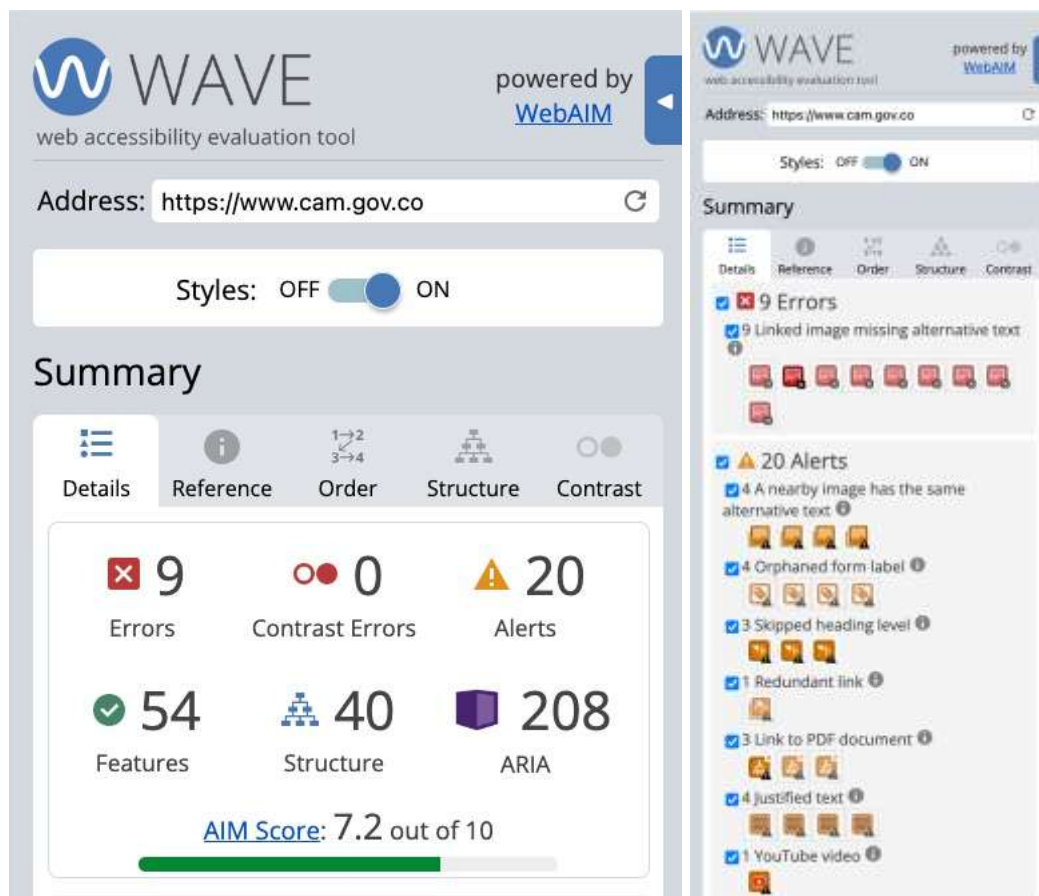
WAVE
web accessibility evaluation tool

powered by WebAIM

Address: https://www.cam.gov.co

Styles: OFF ON

Summary

Details Reference Order Structure Contrast

9 Errors
0 Contrast Errors
20 Alerts
54 Features
40 Structure
208 ARIA

AIM Score: 7.2 out of 10

WAVE
web accessibility evaluation tool

powered by WebAIM

Address: https://www.cam.gov.co

Styles: OFF ON

Summary

Details Reference Order Structure Contrast

9 Errors
9 Linked image missing alternative text

20 Alerts
4 A nearby image has the same alternative text
4 Orphaned form label
3 Skipped heading level
1 Redundant link
3 Link to PDF document
4 Justified text
1 YouTube video